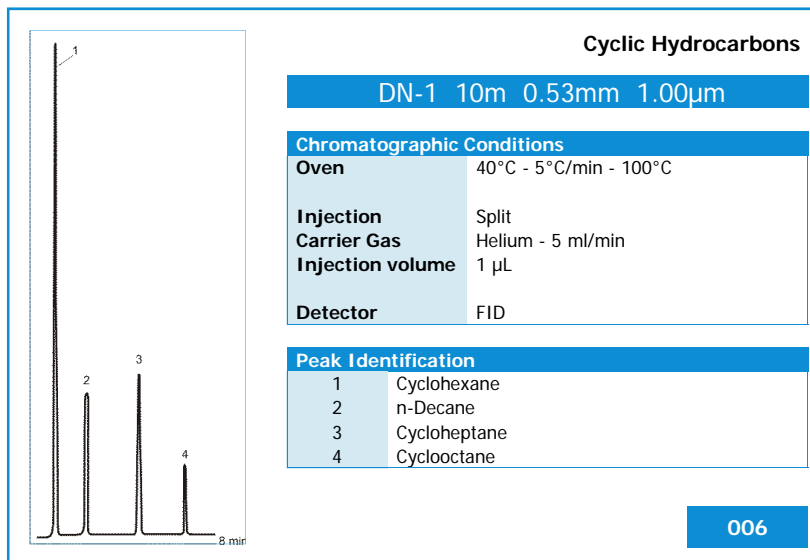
1

2

3

4

8 min

Cyclic Hydrocarbons

DN-1 10m 0.53mm 1.00µm

| Chromatographic Conditions | |
|---|---|
| Oven | 40°C - 5°C/min - 100°C |
| Injection | Split |
| Carrier Gas | Helium - 5 ml/min |
| Injection volume | 1 µL |
| Detector | FID |

| Peak Identification | |
|---|---|
| 1 | Cyclohexane |
| 2 | n-Decane |
| 3 | Cycloheptane |
| 4 | Cyclooctane |

006